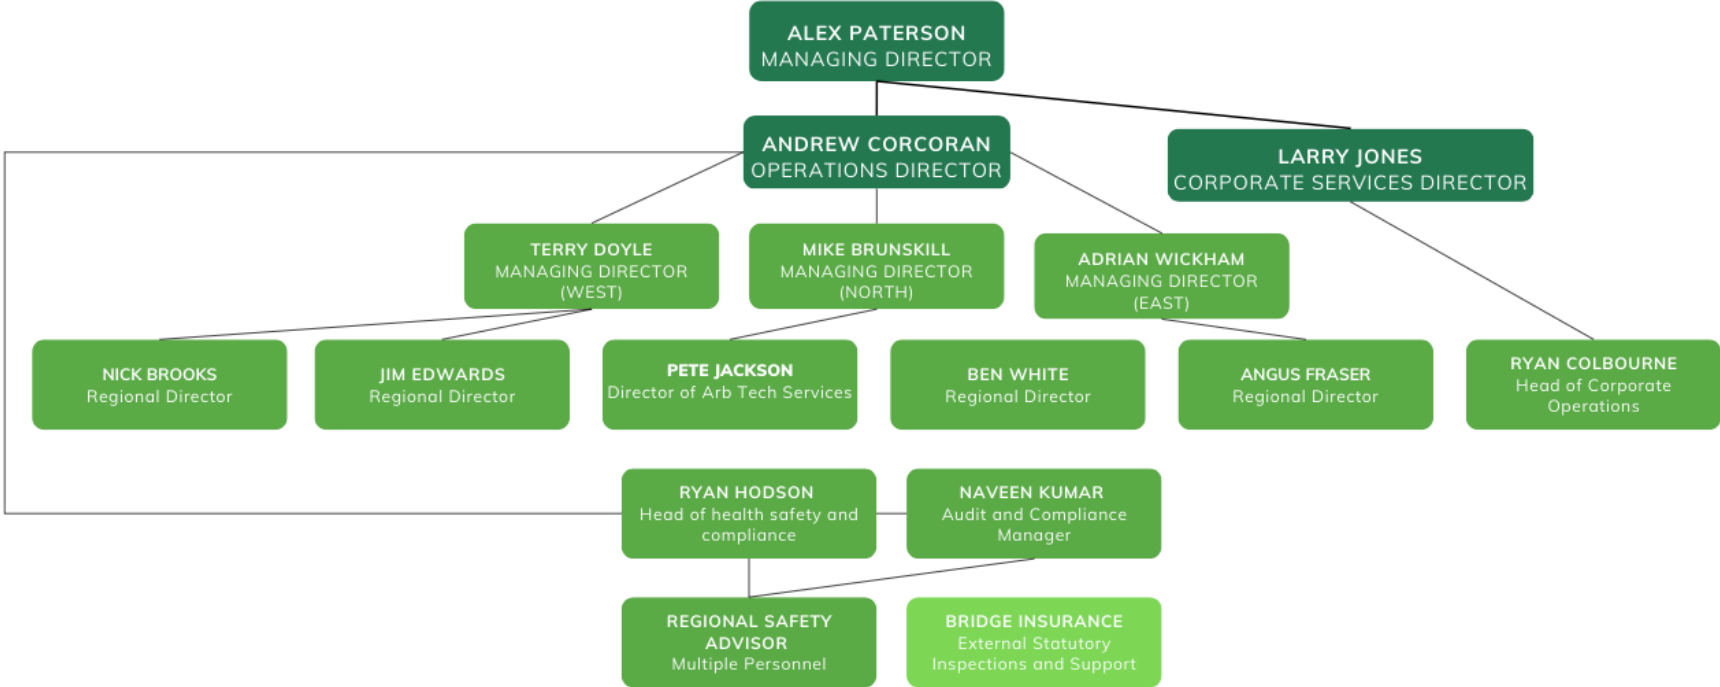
ALEX PATERSON
MANAGING DIRECTOR

ANDREW CORCORAN
OPERATIONS DIRECTOR

LARRY JONES
CORPORATE SERVICES DIRECTOR

TERRY DOYLE
MANAGING DIRECTOR
(WEST)

MIKE BRUNSKILL
MANAGING DIRECTOR
(NORTH)

ADRIAN WICKHAM
MANAGING DIRECTOR
(EAST)

NICK BROOKS
Regional Director

JIM EDWARDS
Regional Director

PETE JACKSON
Director of Arb Tech Services

BEN WHITE
Regional Director

ANGUS FRASER
Regional Director

RYAN COLBOURNE
Head of Corporate Operations

RYAN HODSON
Head of health safety and compliance

NAVEEN KUMAR
Audit and Compliance Manager

REGIONAL SAFETY ADVISOR
Multiple Personnel

BRIDGE INSURANCE
External Statutory Inspections and Support